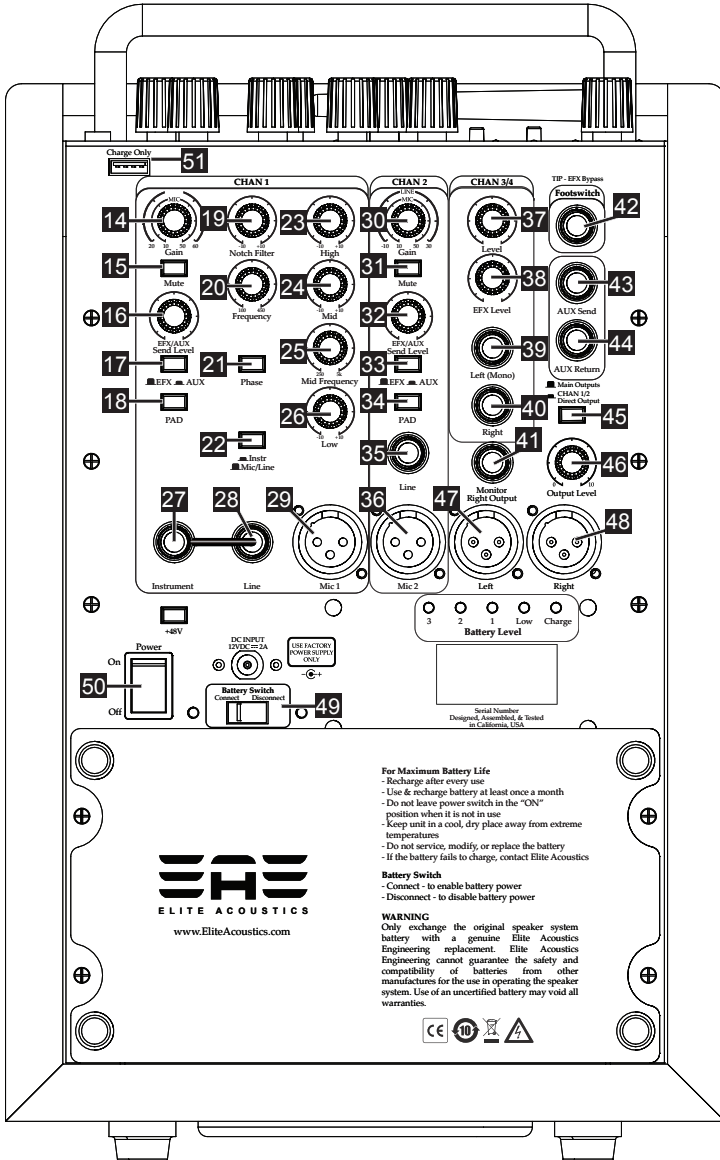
Charge Only 51

CHAN 1

14 MIC 20 10 50 60 Gain

19 -10 +10 Notch Filter

23 -10 +10 High

15 Mute

20 100 450 Frequency

24 -10 +10 Mid

16 EFX/AUX Send Level

17 EFX AUX

21 Phase

25 250 8k Mid Frequency

18 PAD

26 -10 +10 Low

22 Instr Mic/Line

27 Instrument

28 Line

29 Mic 1

CHAN 2

30 LINE MIC -10 10 50 30 Gain

31 Mute

32 EFX/AUX Send Level

33 EFX AUX

34 PAD

35 Line

36 Mic 2

CHAN 3/4

37 Level

38 EFX Level

39 Left (Mono)

40 Right

41 Monitor Right Output

TIP - EFX Bypass

Footswitch 42

43 AUX Send

44 AUX Return

Main Outputs CHAN 1/2 Direct Output 45

46 0 10 Output Level

47 Left

48 Right

+48V

Power On Off 50

DC INPUT 12VDC 2A

USE FACTORY POWER SUPPLY ONLY

Battery Switch Connect Disconnect 49

3 2 1 Low Charge
Battery Level

Serial Number
Designed, Assembled, & Tested in California, USA

ELITE ACOUSTICS
www.EliteAcoustics.com

For Maximum Battery Life
- Recharge after every use
- Use & recharge battery at least once a month
- Do not leave power switch in the "ON" position when it is not in use
- Keep unit in a cool, dry place away from extreme temperatures
- Do not service, modify, or replace the battery
- If the battery fails to charge, contact Elite Acoustics

Battery Switch
- Connect - to enable battery power
- Disconnect - to disable battery power

WARNING
Only exchange the original speaker system battery with a genuine Elite Acoustics Engineering replacement. Elite Acoustics Engineering cannot guarantee the safety and compatibility of batteries from other manufactures for the use in operating the speaker system. Use of an uncertified battery may void all warranties.

CE 10